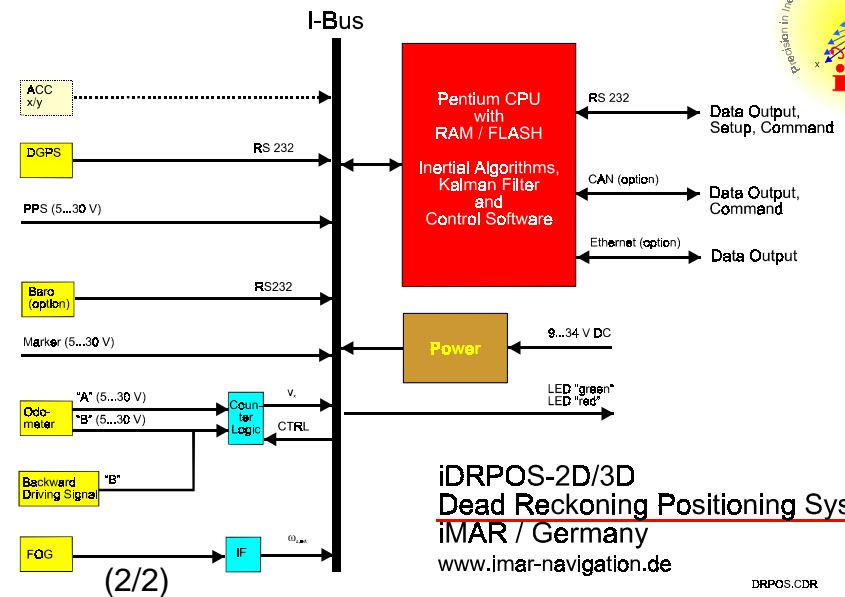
I-Bus

Precision in In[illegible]

x

ACC x/y

DGPS

RS 232

PPS (5...30 V)

Baro (option)

RS232

Marker (5...30 V)

Odometer

"A" (5...30 V)

"B" (5...30 V)

Counter Logic

$v_x$

CTRL

Backward Driving Signal

"B"

FOG

IF

$\omega_{z,ex}$

Pentium CPU with RAM / FLASH

Inertial Algorithms, Kalman Filter and Control Software

RS 232

Data Output, Setup, Command

CAN (option)

Data Output, Command

Ethernet (option)

Data Output

Power

9...34 V DC

LED "green"
LED "red"

iDRPOS-2D/3D
Dead Reckoning Positioning Sys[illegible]
iMAR / Germany
www.imar-navigation.de

(2/2)

DRPOS.CDR